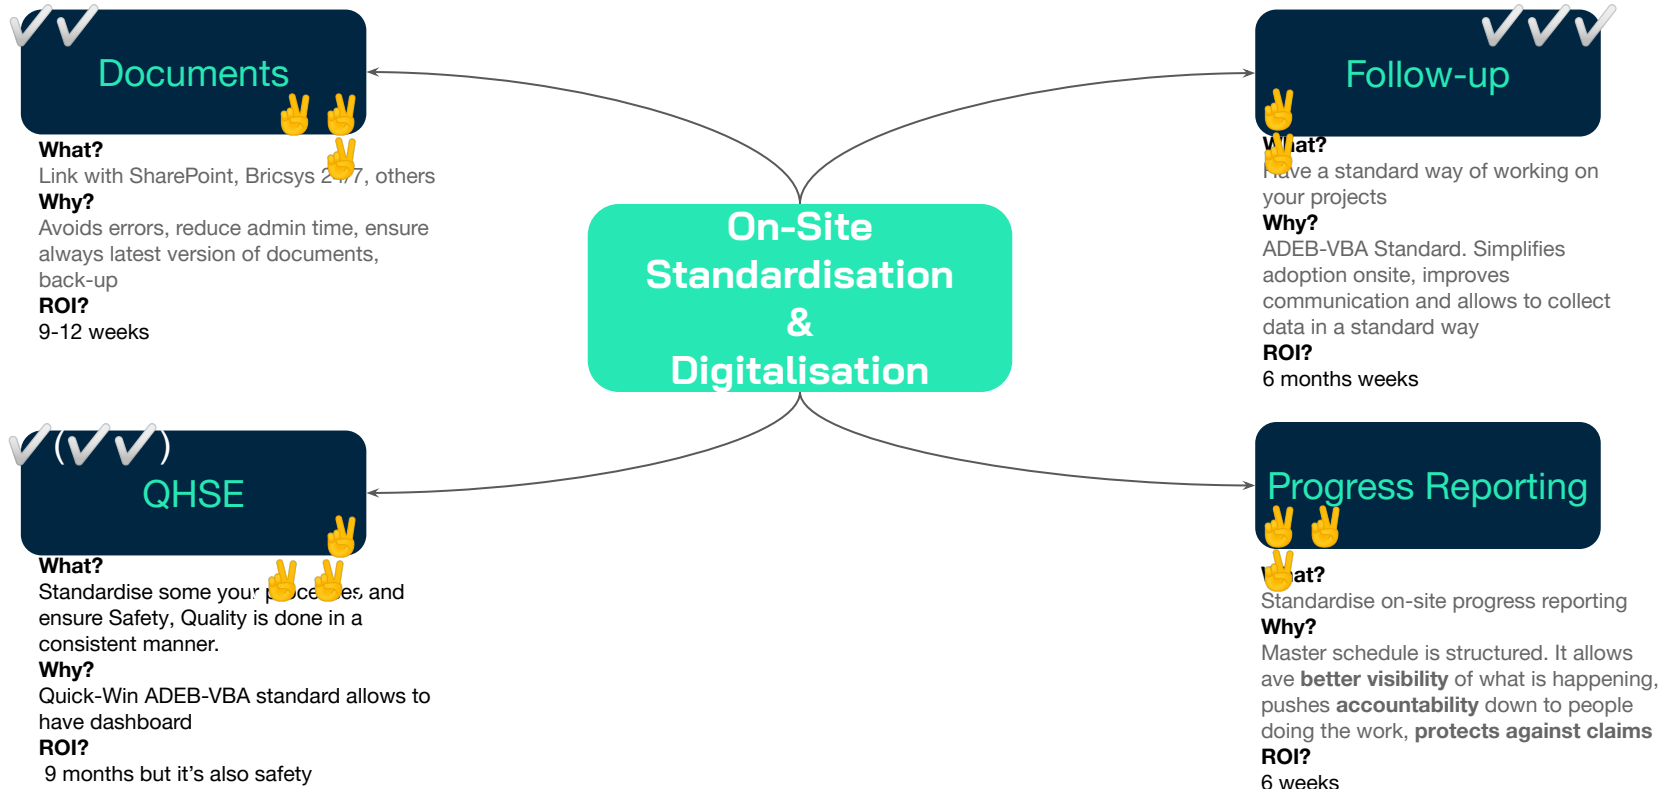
Documents

What?
Link with SharePoint, Bricsys 2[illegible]7, others
Why?
Avoids errors, reduce admin time, ensure always latest version of documents, back-up
ROI?
9-12 weeks

On-Site Standardisation & Digitalisation

Follow-up

W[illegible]at?
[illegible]ave a standard way of working on your projects
Why?
ADEB-VBA Standard. Simplifies adoption onsite, improves communication and allows to collect data in a standard way
ROI?
6 months weeks

(

)
QHSE

What?
Standardise some your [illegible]ce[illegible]es and ensure Safety, Quality is done in a consistent manner.
Why?
Quick-Win ADEB-VBA standard allows to have dashboard
ROI?
9 months but it's also safety

Progress Reporting

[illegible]at?
Standardise on-site progress reporting
Why?
Master schedule is structured. It allows ave **better visibility** of what is happening, pushes **accountability** down to people doing the work, **protects against claims**
ROI?
6 weeks